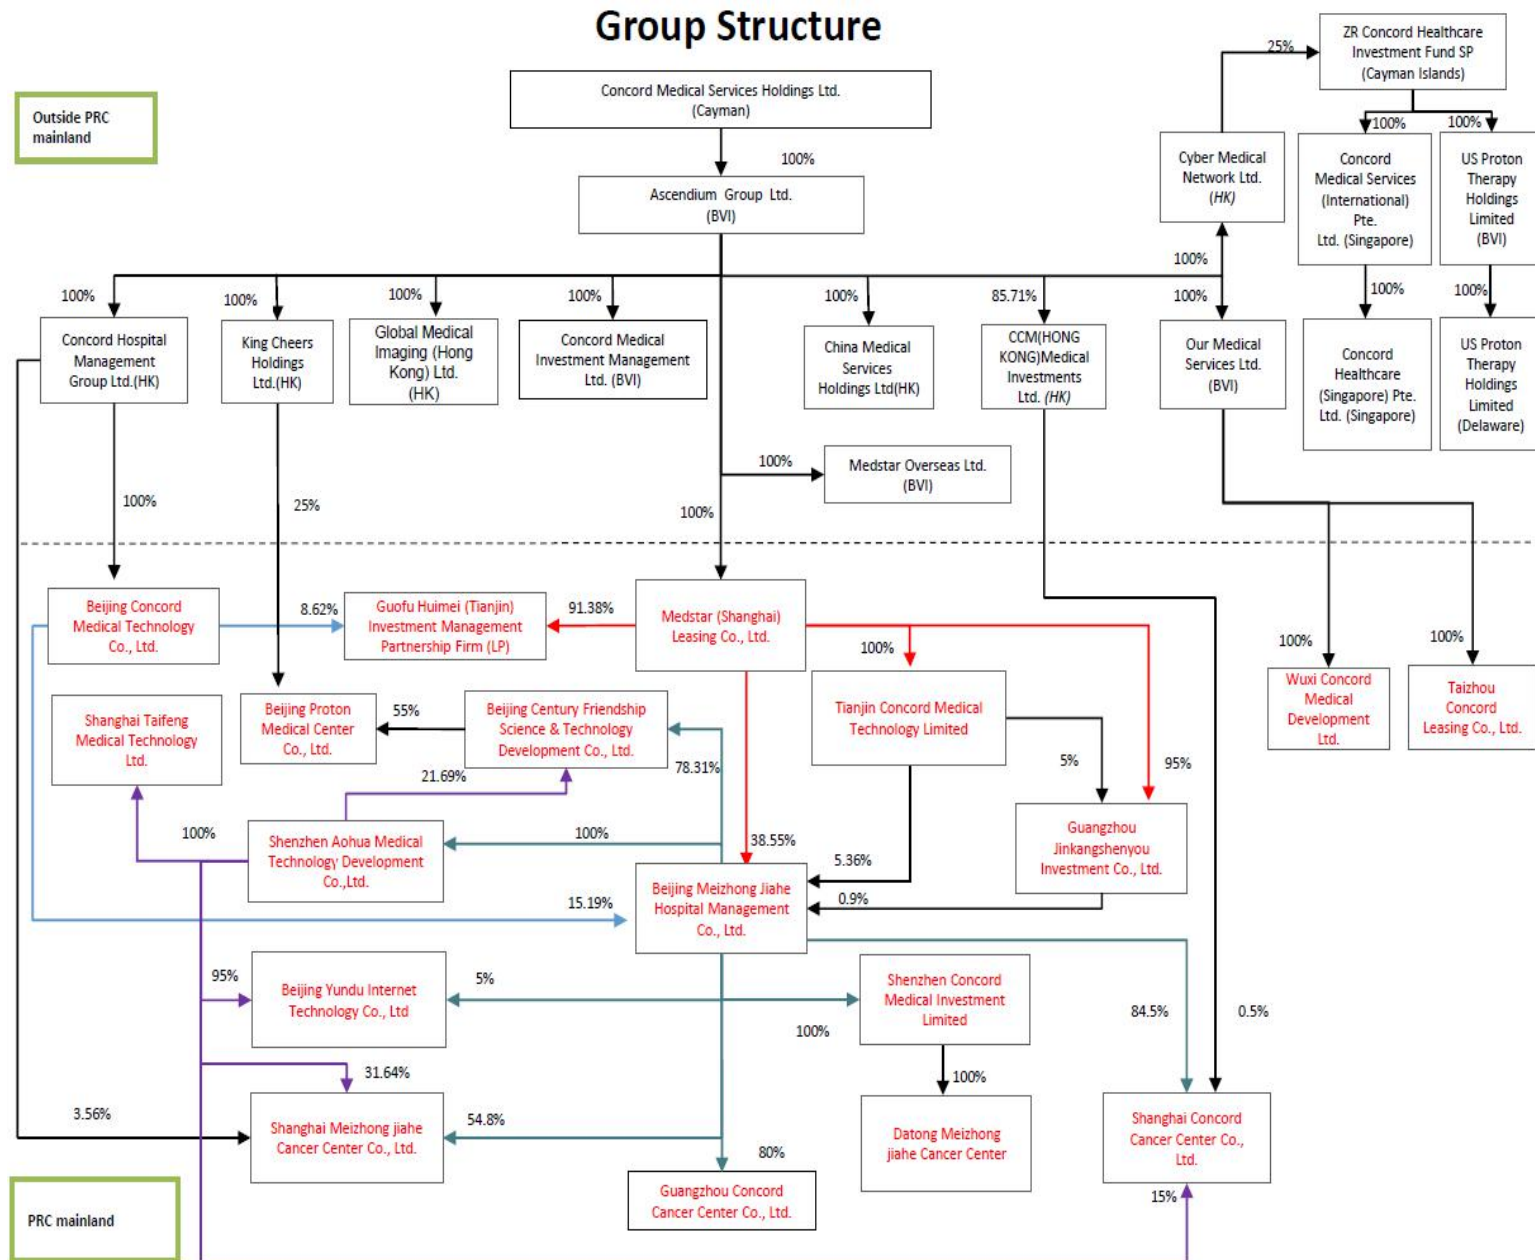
Group Structure

Outside PRC mainland

Concord Medical Services Holdings Ltd. (Cayman)

100%

Ascendium Group Ltd. (BVI)

ZR Concord Healthcare Investment Fund SP (Cayman Islands)

25%

Cyber Medical Network Ltd. (HK)

100%

100%

Concord Medical Services (International) Pte. Ltd. (Singapore)

US Proton Therapy Holdings Limited (BVI)

100%

100%

100%

100%

100%

100%

100%

100%

100%

85.71%

100%

Concord Hospital Management Group Ltd.(HK)

King Cheers Holdings Ltd.(HK)

Global Medical Imaging (Hong Kong) Ltd. (HK)

Concord Medical Investment Management Ltd. (BVI)

China Medical Services Holdings Ltd(HK)

CCM(HONG KONG)Medical Investments Ltd. (HK)

Our Medical Services Ltd. (BVI)

Concord Healthcare (Singapore) Pte. Ltd. (Singapore)

US Proton Therapy Holdings Limited (Delaware)

100%

Medstar Overseas Ltd. (BVI)

100%

25%

100%

100%

100%

Beijing Concord Medical Technology Co., Ltd.

8.62%

Guofu Huimei (Tianjin) Investment Management Partnership Firm (LP)

91.38%

Medstar (Shanghai) Leasing Co., Ltd.

100%

Wuxi Concord Medical Development Ltd.

Taizhou Concord Leasing Co., Ltd.

Shanghai Taifeng Medical Technology Ltd.

Beijing Proton Medical Center Co., Ltd.

55%

Beijing Century Friendship Science & Technology Development Co., Ltd.

Tianjin Concord Medical Technology Limited

21.69%

78.31%

5%

95%

100%

Shenzhen Aohua Medical Technology Development Co.,Ltd.

100%

38.55%

Guangzhou Jinkangshenyou Investment Co., Ltd.

5.36%

15.19%

Beijing Meizhong Jiahe Hospital Management Co., Ltd.

0.9%

95%

Beijing Yundu Internet Technology Co., Ltd

5%

Shenzhen Concord Medical Investment Limited

84.5%

0.5%

100%

31.64%

100%

3.56%

Shanghai Meizhong jiahe Cancer Center Co., Ltd.

54.8%

Datong Meizhong jiahe Cancer Center

Shanghai Concord Cancer Center Co., Ltd.

80%

Guangzhou Concord Cancer Center Co., Ltd.

15%

PRC mainland